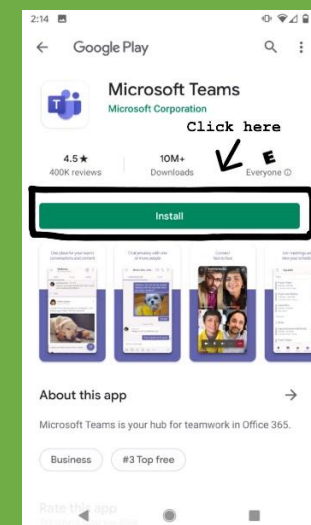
2:14

Google Play

Microsoft Teams
Microsoft Corporation

Click here

4.5★
400K reviews

10M+
Downloads

E
Everyone ⓘ

Install

About this app

Microsoft Teams is your hub for teamwork in Office 365.

Business

#3 Top free

Rate this app